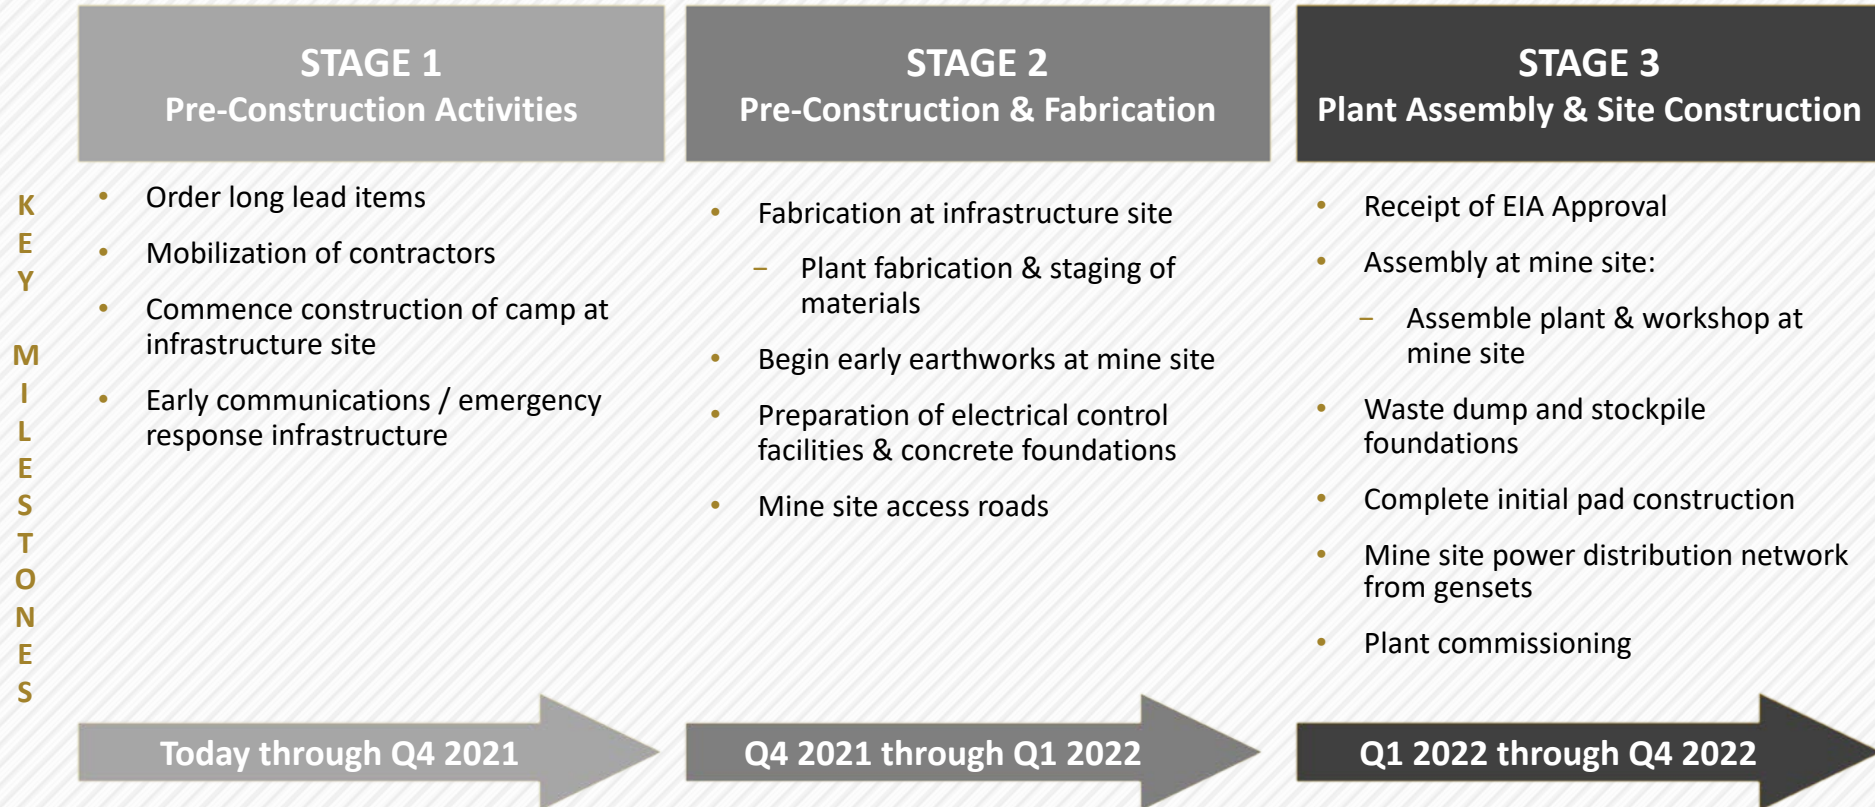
KEY MILESTONES

STAGE 1
Pre-Construction Activities

• Order long lead items
• Mobilization of contractors
• Commence construction of camp at infrastructure site
• Early communications / emergency response infrastructure

Today through Q4 2021

STAGE 2
Pre-Construction & Fabrication

• Fabrication at infrastructure site
– Plant fabrication & staging of materials
• Begin early earthworks at mine site
• Preparation of electrical control facilities & concrete foundations
• Mine site access roads

Q4 2021 through Q1 2022

STAGE 3
Plant Assembly & Site Construction

• Receipt of EIA Approval
• Assembly at mine site:
– Assemble plant & workshop at mine site
• Waste dump and stockpile foundations
• Complete initial pad construction
• Mine site power distribution network from gensets
• Plant commissioning

Q1 2022 through Q4 2022